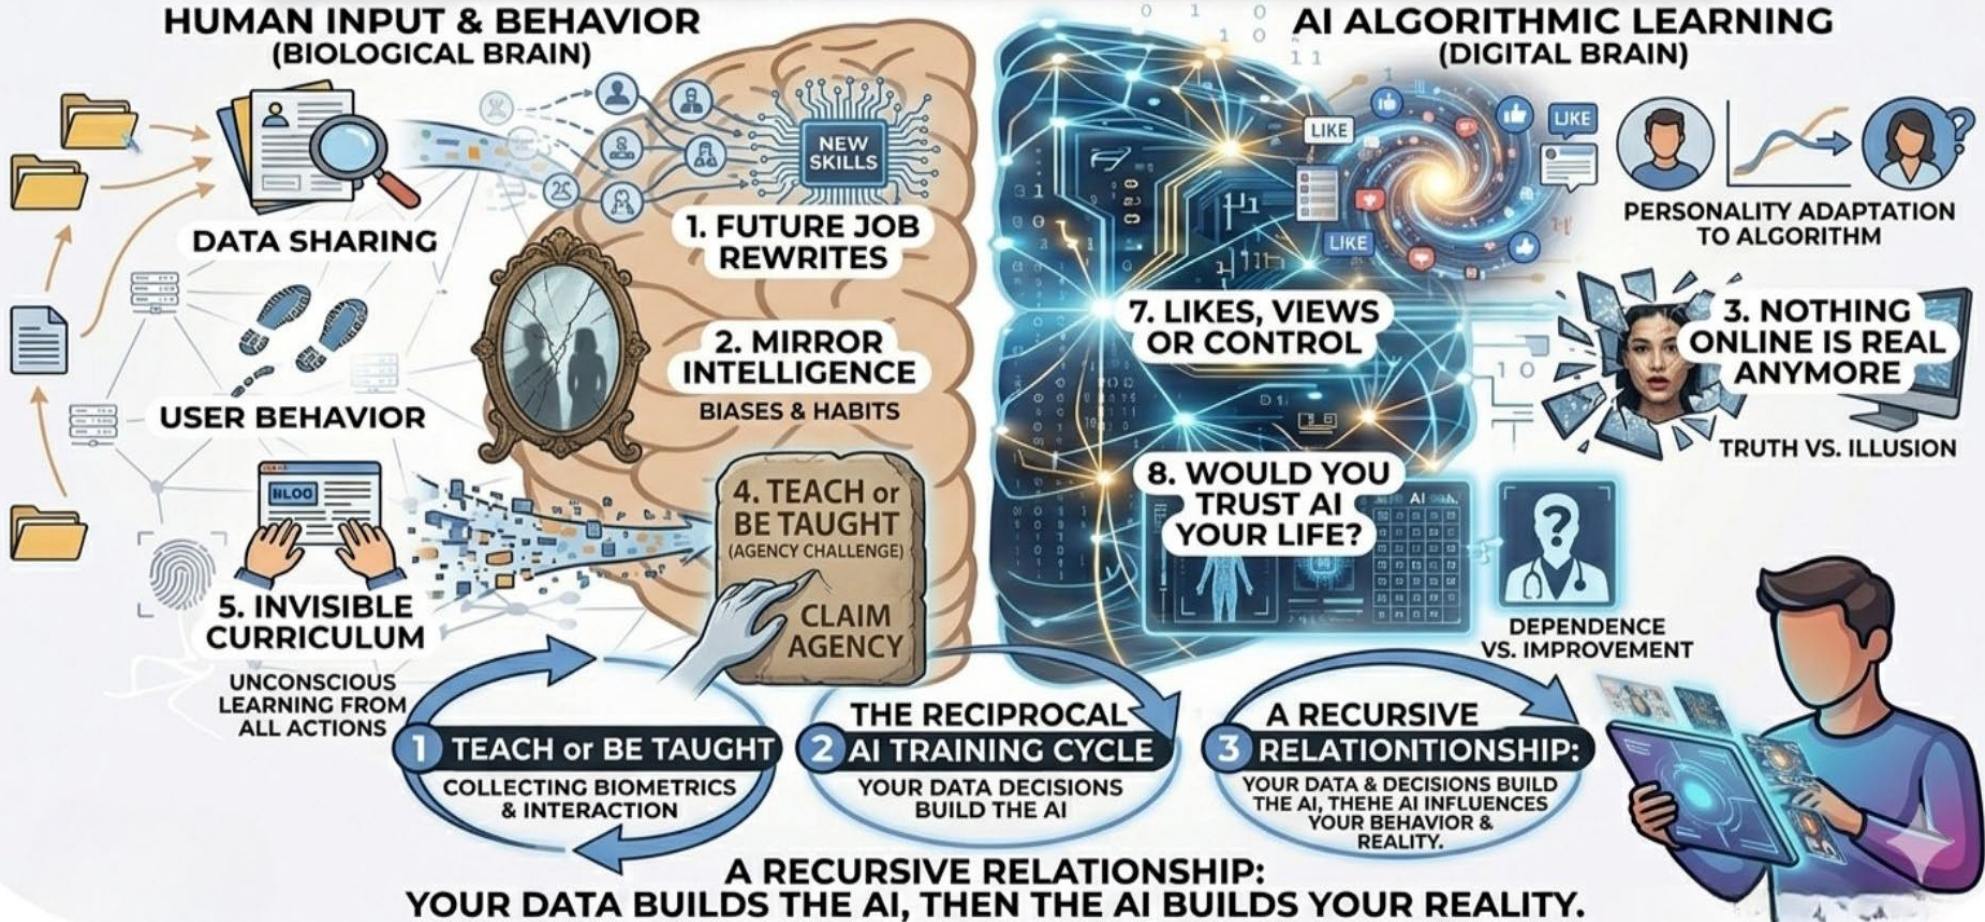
HUMAN INPUT & BEHAVIOR
(BIOLOGICAL BRAIN)

AI ALGORITHMIC LEARNING
(DIGITAL BRAIN)

DATA SHARING

NEW SKILLS

1. FUTURE JOB REWRITES

LIKE

LIKE

LIKE

PERSONALITY ADAPTATION TO ALGORITHM

USER BEHAVIOR

2. MIRROR INTELLIGENCE
BIASES & HABITS

7. LIKES, VIEWS OR CONTROL

3. NOTHING ONLINE IS REAL ANYMORE

TRUTH VS. ILLUSION

BLOG

4. TEACH or BE TAUGHT
(AGENCY CHALLENGE)

CLAIM AGENCY

8. WOULD YOU TRUST AI YOUR LIFE?

AI

5. INVISIBLE CURRICULUM
UNCONSCIOUS LEARNING FROM ALL ACTIONS

DEPENDENCE VS. IMPROVEMENT

1 TEACH or BE TAUGHT
COLLECTING BIOMETRICS & INTERACTION

THE RECIPROCAL
2 AI TRAINING CYCLE
YOUR DATA DECISIONS BUILD THE AI

A RECURSIVE
3 RELATIONTIONSHIP:
YOUR DATA & DECISIONS BUILD THE AI, THEHE AI INFLUENCES YOUR BEHAVIOR & REALITY.

A RECURSIVE RELATIONSHIP:
YOUR DATA BUILDS THE AI, THEN THE AI BUILDS YOUR REALITY.